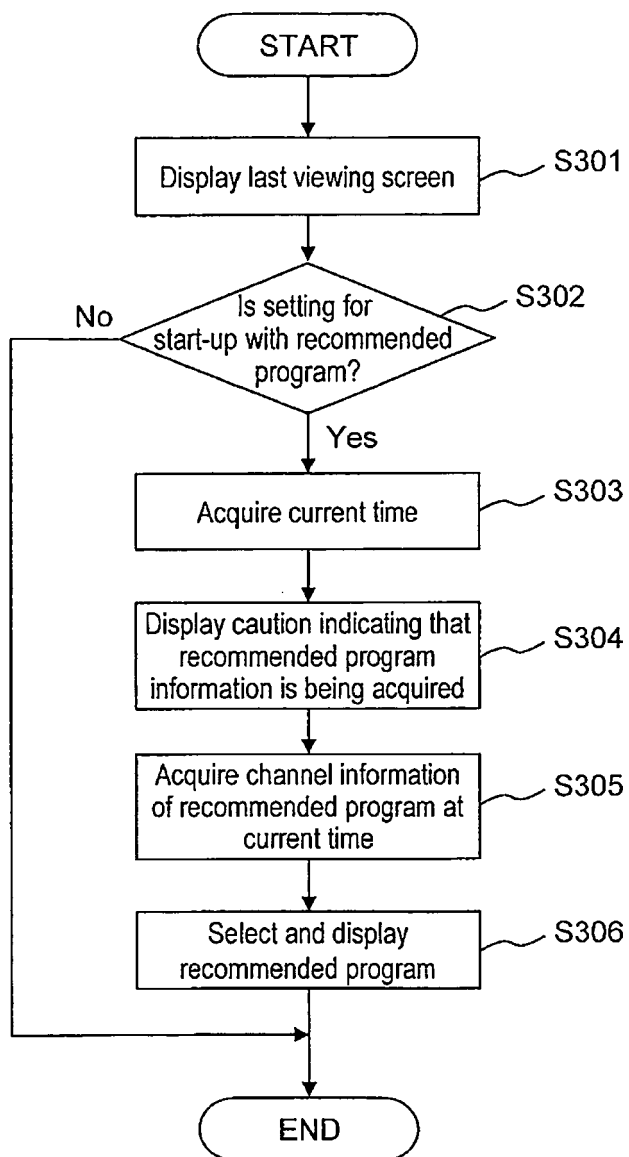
START

Display last viewing screen

S301

Is setting for start-up with recommended program?

S302

No

Yes

Acquire current time

S303

Display caution indicating that recommended program information is being acquired

S304

Acquire channel information of recommended program at current time

S305

Select and display recommended program

S306

END